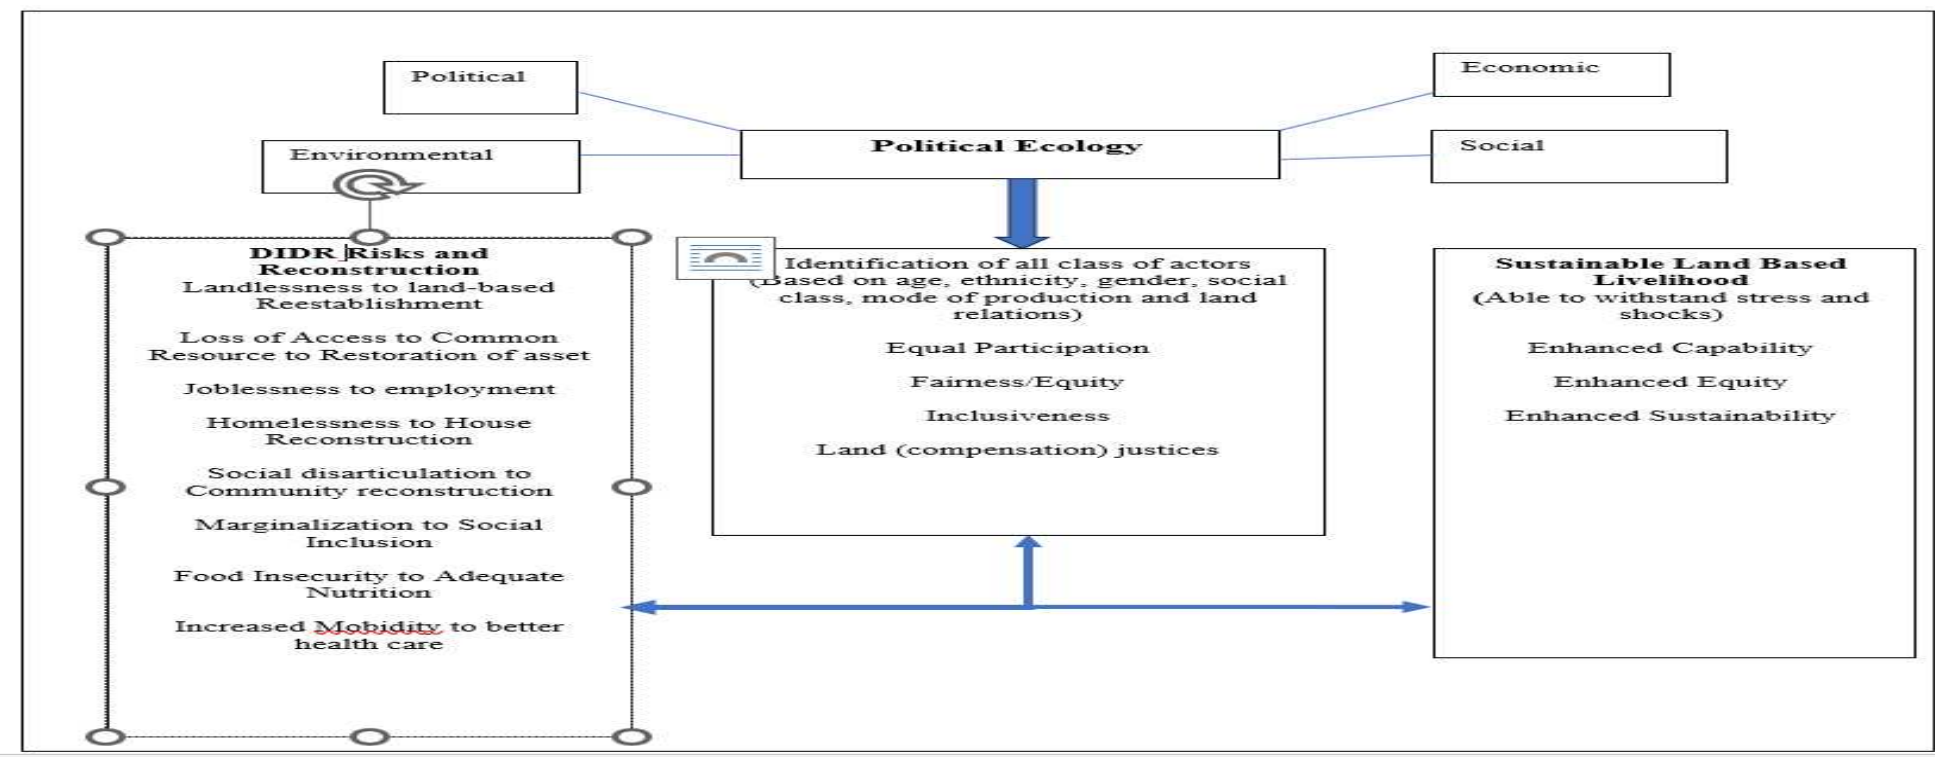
Political

Economic

Environmental

Political Ecology

Social

DIDR Risks and Reconstruction
Landlessness to land-based Reestablishment

Loss of Access to Common Resource to Restoration of asset

Joblessness to employment

Homelessness to House Reconstruction

Social disarticulation to Community reconstruction

Marginalization to Social Inclusion

Food Insecurity to Adequate Nutrition

Increased Mobidity to better health care

Identification of all class of actors (Based on age, ethnicity, gender, social class, mode of production and land relations)

Equal Participation

Fairness/Equity

Inclusiveness

Land (compensation) justices

Sustainable Land Based Livelihood
(Able to withstand stress and shocks)

Enhanced Capability

Enhanced Equity

Enhanced Sustainability